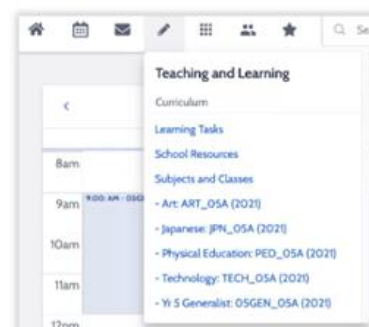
Q Se

<

8am

9am 9:00 AM - OSG

10am

11am

12pm

Teaching and Learning

Curriculum

Learning Tasks

School Resources

Subjects and Classes

- Art: ART_OSA (2021)

- Japanese: JPN_OSA (2021)

- Physical Education: PED_OSA (2021)

- Technology: TECH_OSA (2021)

- Yr 5 Generalist: OSGEN_OSA (2021)